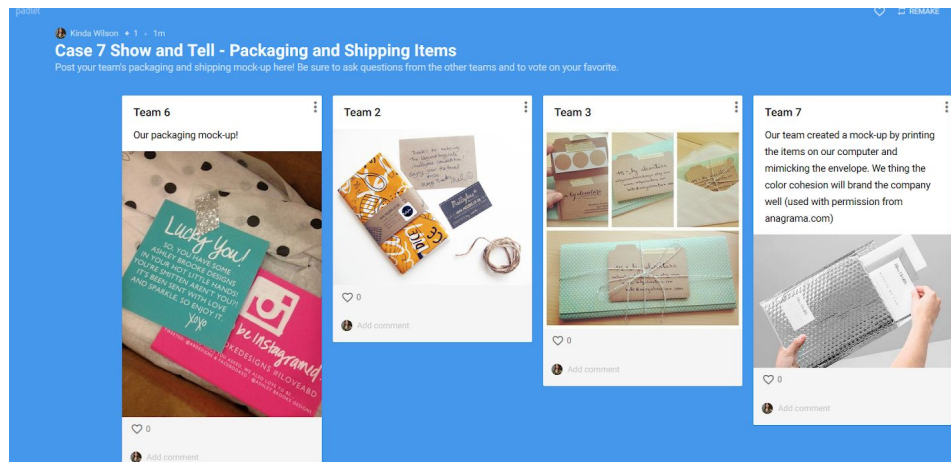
padlet

REMAKE

Kinda Wilson • 1 • 1m

Case 7 Show and Tell - Packaging and Shipping Items

Post your team's packaging and shipping mock-up here! Be sure to ask questions from the other teams and to vote on your favorite.

Team 6

Our packaging mock-up!

Lucky You!

SO, YOU HAVE SOME ASHLEY BROOKE DESIGNS IN YOUR HOT LITTLE HANDS! I'M SO SPITTIN' MAD I AREN'T YOU?! IT'S BEEN SENT WITH LOVE AND SPARKLE SO ENJOY IT xoxo

be instagramed

0

Add comment

Team 2

0

Add comment

Team 3

0

Add comment

Team 7

Our team created a mock-up by printing the items on our computer and mimicking the envelope. We thing the color cohesion will brand the company well (used with permission from anagrama.com)

0

Add comment